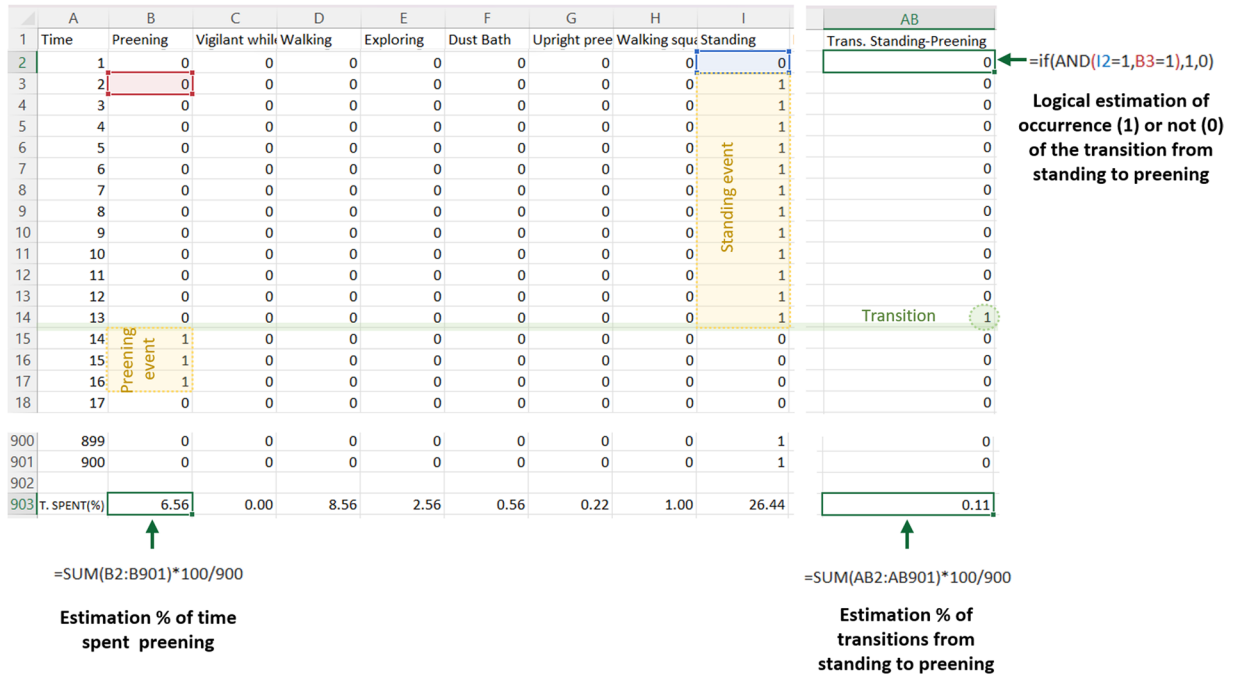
|  | A | B | C | D | E | F | G | H | I |
|---|---|---|---|---|---|---|---|---|---|
| 1 | Time | Preening | Vigilant whil | Walking | Exploring | Dust Bath | Upright pree | Walking squa | Standing |
| 2 | 1 | 0 | 0 | 0 | 0 | 0 | 0 | 0 | 0 |
| 3 | 2 | 0 | 0 | 0 | 0 | 0 | 0 | 0 | 1 |
| 4 | 3 | 0 | 0 | 0 | 0 | 0 | 0 | 0 | 1 |
| 5 | 4 | 0 | 0 | 0 | 0 | 0 | 0 | 0 | 1 |
| 6 | 5 | 0 | 0 | 0 | 0 | 0 | 0 | 0 | 1 |
| 7 | 6 | 0 | 0 | 0 | 0 | 0 | 0 | 0 | 1 |
| 8 | 7 | 0 | 0 | 0 | 0 | 0 | 0 | 0 | 1 |
| 9 | 8 | 0 | 0 | 0 | 0 | 0 | 0 | 0 | 1 |
| 10 | 9 | 0 | 0 | 0 | 0 | 0 | 0 | 0 | 1 |
| 11 | 10 | 0 | 0 | 0 | 0 | 0 | 0 | 0 | 1 |
| 12 | 11 | 0 | 0 | 0 | 0 | 0 | 0 | 0 | 1 |
| 13 | 12 | 0 | 0 | 0 | 0 | 0 | 0 | 0 | 1 |
| 14 | 13 | 0 | 0 | 0 | 0 | 0 | 0 | 0 | 1 |
| 15 | 14 | 1 | 0 | 0 | 0 | 0 | 0 | 0 | 0 |
| 16 | 15 | 1 | 0 | 0 | 0 | 0 | 0 | 0 | 0 |
| 17 | 16 | 1 | 0 | 0 | 0 | 0 | 0 | 0 | 0 |
| 18 | 17 | 0 | 0 | 0 | 0 | 0 | 0 | 0 | 0 |
| 900 | 899 | 0 | 0 | 0 | 0 | 0 | 0 | 0 | 1 |
| 901 | 900 | 0 | 0 | 0 | 0 | 0 | 0 | 0 | 1 |
| 902 |  |  |  |  |  |  |  |  |  |
| 903 | T. SPENT(%) | 6.56 | 0.00 | 8.56 | 2.56 | 0.56 | 0.22 | 1.00 | 26.44 |

Standing event

Preening event

| AB |
|---|
| Trans. Standing-Preening |
| 0 |
| 0 |
| 0 |
| 0 |
| 0 |
| 0 |
| 0 |
| 0 |
| 0 |
| 0 |
| 0 |
| 0 |
| 1 |
| 0 |
| 0 |
| 0 |
| 0 |
| 0 |
| 0 |
| 0.11 |

Transition

=if(AND(I2=1,B3=1),1,0)

Logical estimation of occurrence (1) or not (0) of the transition from standing to preening

=SUM(B2:B901)*100/900

Estimation % of time spent preening

=SUM(AB2:AB901)*100/900

Estimation % of transitions from standing to preening